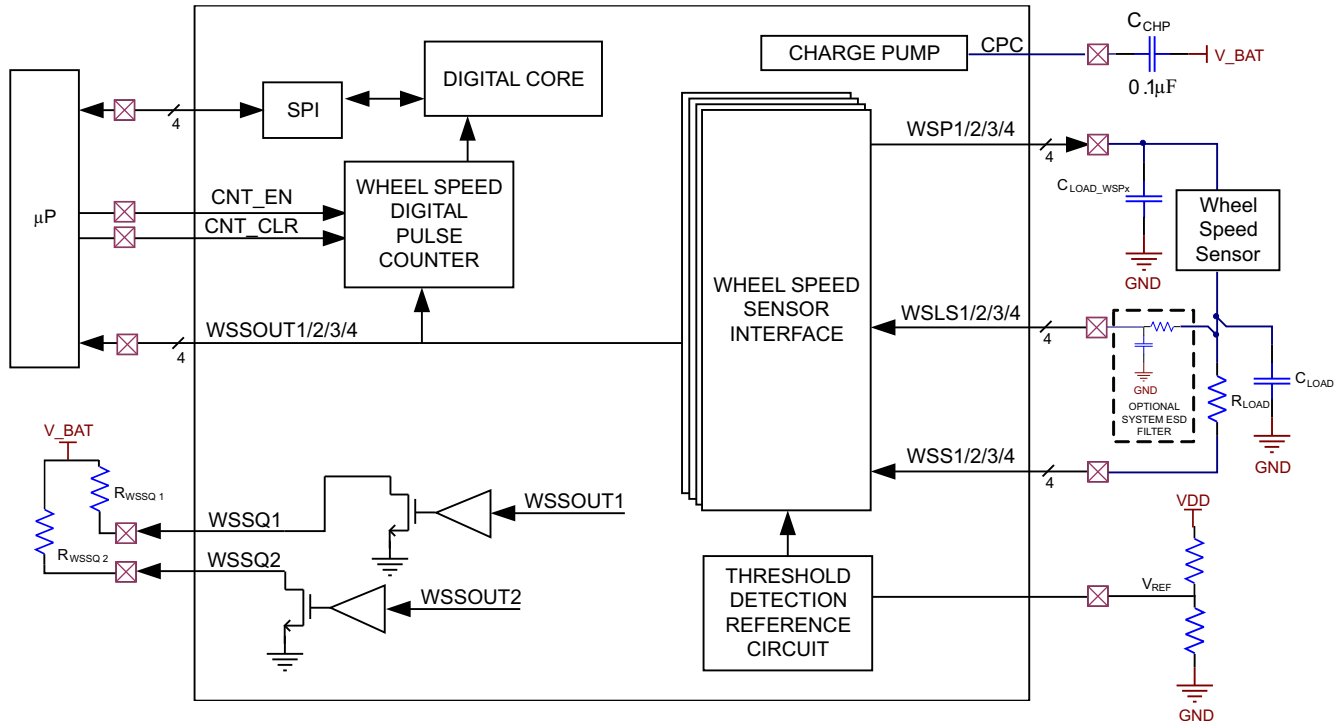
CHARGE PUMP

CPC

$C_{CHP}$

V_BAT

0.1μF

DIGITAL CORE

SPI

4

μP

CNT_EN

CNT_CLR

WHEEL SPEED DIGITAL PULSE COUNTER

WSP1/2/3/4

4

$C_{LOAD\_WSPx}$

GND

Wheel Speed Sensor

WHEEL SPEED SENSOR INTERFACE

WSSOUT1/2/3/4

4

WSLS1/2/3/4

4

GND

OPTIONAL SYSTEM ESD FILTER

$C_{LOAD}$

$R_{LOAD}$

GND

WSS1/2/3/4

4

V_BAT

$R_{WSSQ\ 1}$

$R_{WSSQ\ 2}$

WSSQ1

WSSOUT1

WSSQ2

WSSOUT2

THRESHOLD DETECTION REFERENCE CIRCUIT

VDD

$V_{REF}$

GND